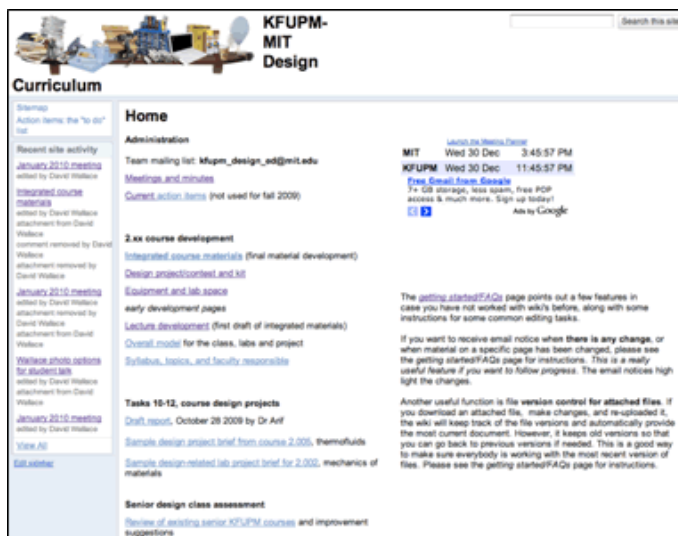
KFUPM-MIT Design Curriculum

Search this site

Sitemap
Action items: the "to do" list

Recent site activity
January 2010 meeting
edited by David Wallace
Integrated course materials
edited by David Wallace
attachment from David Wallace
comment removed by David Wallace
attachment removed by David Wallace
January 2010 meeting
edited by David Wallace
attachment removed by David Wallace
attachment from David Wallace
Wallace photo options for student talk
edited by David Wallace
attachment from David Wallace
January 2010 meeting
edited by David Wallace
View All

Edit sidebar

Home

Administration

Team mailing list: kfupm_design_ad@mit.edu

Meetings and minutes

Current action items (not used for fall 2009)

2.xx course development

Integrated course materials (final material development)

Design project/contest and kit

Equipment and lab space

early development pages

Lecture development (first draft of integrated materials)

Overall model for the class, labs and project

Syllabus, topics, and faculty responsible

Tasks 10-12, course design projects

Draft report, October 28 2009 by Dr Arif

Sample design project brief from course 2.005, thermofluids

Sample design-related lab project brief for 2.002, mechanics of materials

Senior design class assessment

Review of existing senior KFUPM courses and improvement suggestions

Launch the Meeting Planner
MIT Wed 30 Dec 3:45:57 PM
KFUPM Wed 30 Dec 11:45:57 PM
Free Gmail from Google
7+ GB storage, less spam, free POP access & much more. Sign up today!
Ads by Google

The getting started/FAQs page points out a few features in case you have not worked with wiki's before, along with some instructions for some common editing tasks.

If you want to receive email notice when there is any change, or when material on a specific page has been changed, please see the getting started/FAQs page for instructions. This is a really useful feature if you want to follow progress. The email notices high light the changes.

Another useful function is file version control for attached files. If you download an attached file, make changes, and re-uploaded it, the wiki will keep track of the file versions and automatically provide the most current document. However, it keeps old versions so that you can go back to previous versions if needed. This is a good way to make sure everybody is working with the most recent version of files. Please see the getting started/FAQs page for instructions.